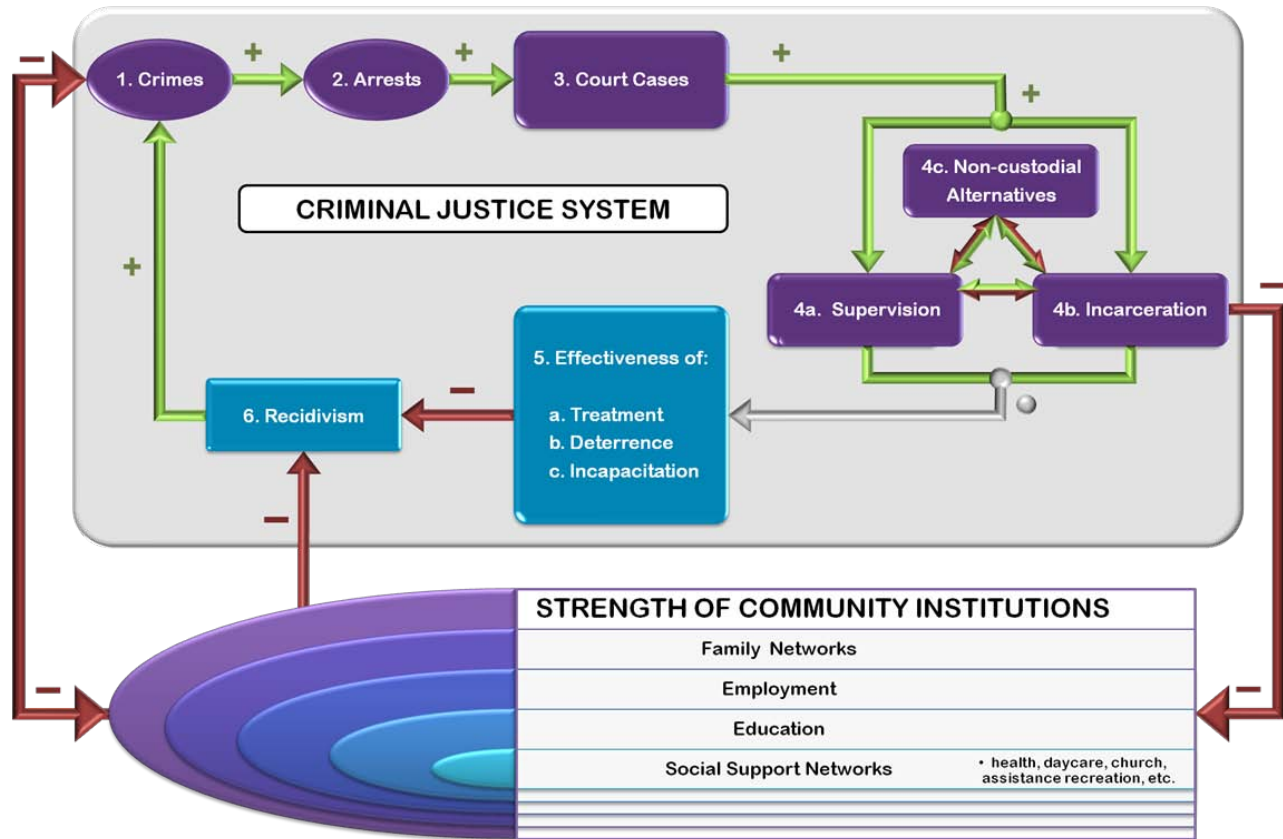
−
1. Crimes
+
2. Arrests
+
3. Court Cases
+
+
4c. Non-custodial Alternatives
CRIMINAL JUSTICE SYSTEM
+
4a. Supervision
4b. Incarceration
−
5. Effectiveness of:
a. Treatment
b. Deterrence
c. Incapacitation
−
6. Recidivism
−
STRENGTH OF COMMUNITY INSTITUTIONS
Family Networks
−
Employment
−
Education
Social Support Networks
• health, daycare, church, assistance recreation, etc.